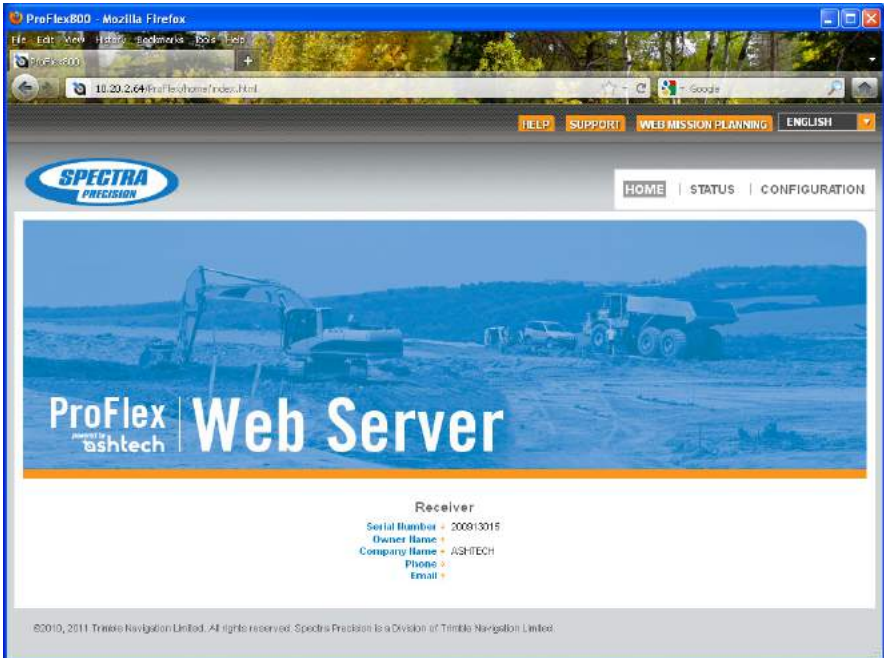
ProFlex800 - Mozilla Firefox

File Edit View History Bookmarks Tools Help

ProFlex800

+

10.20.2.64/ProFlex/home/index.html

Google

HELP SUPPORT WEB MISSION PLANNING ENGLISH

SPECTRA PRECISION

HOME | STATUS | CONFIGURATION

ProFlex powered by ashtech | Web Server

Receiver

Serial Number : 200913015
Owner Name :
Company Name : ASHTECH
Phone :
Email :

©2010, 2011 Trimble Navigation Limited. All rights reserved. Spectra Precision is a Division of Trimble Navigation Limited.